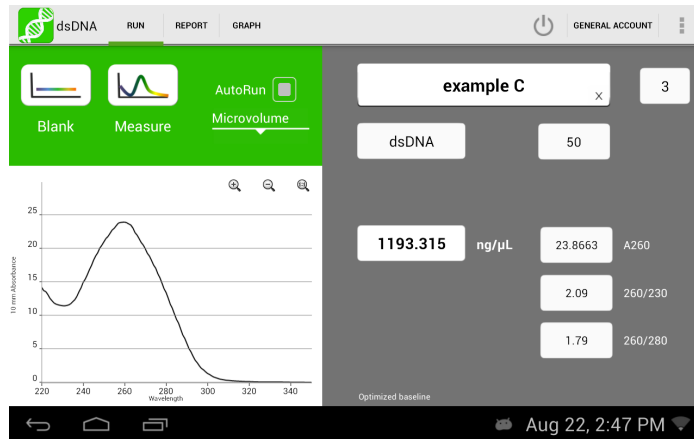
dsDNA RUN REPORT GRAPH GENERAL ACCOUNT

Blank Measure AutoRun Microvolume

example C ×
3
dsDNA
50

1193.315 ng/µL
23.8663 A260
2.09 260/230
1.79 260/280

Optimized baseline

10 mm Absorbance
25
20
15
10
5
0
220 240 260 280 300 320 340
Wavelength

Aug 22, 2:47 PM